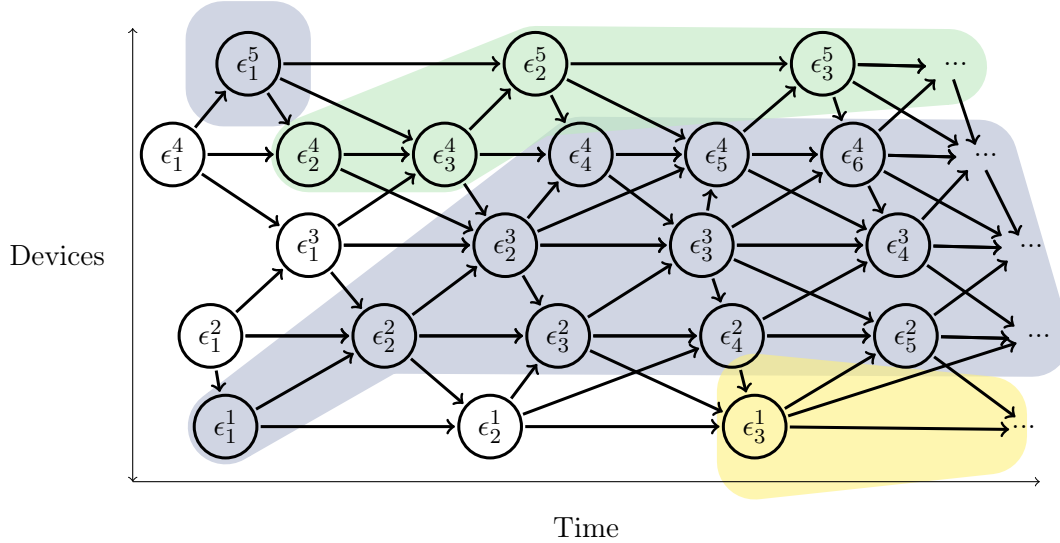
Devices

$\epsilon_1^5$ $\epsilon_2^5$ $\epsilon_3^5$ ...

$\epsilon_1^4$ $\epsilon_2^4$ $\epsilon_3^4$ $\epsilon_4^4$ $\epsilon_5^4$ $\epsilon_6^4$ ...

$\epsilon_1^3$ $\epsilon_2^3$ $\epsilon_3^3$ $\epsilon_4^3$ ...

$\epsilon_1^2$ $\epsilon_2^2$ $\epsilon_3^2$ $\epsilon_4^2$ $\epsilon_5^2$ ...

$\epsilon_1^1$ $\epsilon_2^1$ $\epsilon_3^1$ ...

Time